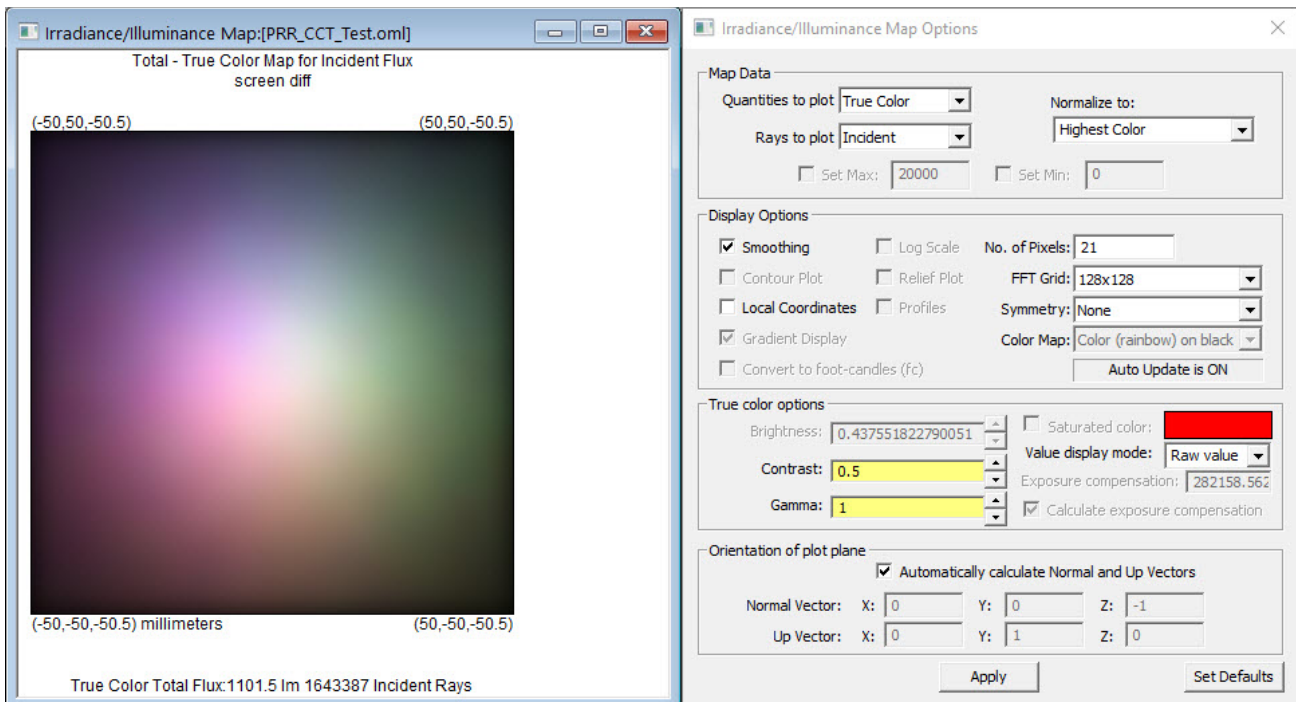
Irradiance/Illuminance Map:[PRR_CCT_Test.oml]

Total - True Color Map for Incident Flux
screen diff

(-50,50,-50.5)
(50,50,-50.5)

(-50,-50,-50.5) millimeters
(50,-50,-50.5)

True Color Total Flux:1101.5 lm 1643387 Incident Rays

Irradiance/Illuminance Map Options

Map Data

Quantities to plot True Color
Rays to plot Incident
Normalize to:
Highest Color
Set Max: 20000
Set Min: 0

Display Options

Smoothing
Log Scale
No. of Pixels: 21
Contour Plot
Relief Plot
FFT Grid: 128x128
Local Coordinates
Profiles
Symmetry: None
Gradient Display
Color Map: Color (rainbow) on black
Convert to foot-candles (fc)
Auto Update is ON

True color options

Brightness: 0.437551822790051
Saturated color:
Value display mode: Raw value
Contrast: 0.5
Exposure compensation: 282158.562
Gamma: 1
Calculate exposure compensation

Orientation of plot plane

Automatically calculate Normal and Up Vectors
Normal Vector: X: 0 Y: 0 Z: -1
Up Vector: X: 0 Y: 1 Z: 0

Apply
Set Defaults